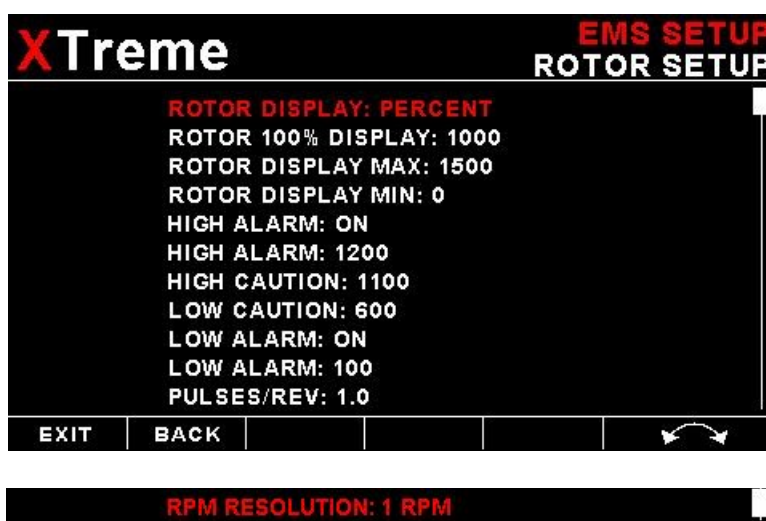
XTreme

EMS SETUP
ROTOR SETUP

ROTOR DISPLAY: PERCENT
ROTOR 100% DISPLAY: 1000
ROTOR DISPLAY MAX: 1500
ROTOR DISPLAY MIN: 0
HIGH ALARM: ON
HIGH ALARM: 1200
HIGH CAUTION: 1100
LOW CAUTION: 600
LOW ALARM: ON
LOW ALARM: 100
PULSES/REV: 1.0

EXIT | BACK

RPM RESOLUTION: 1 RPM